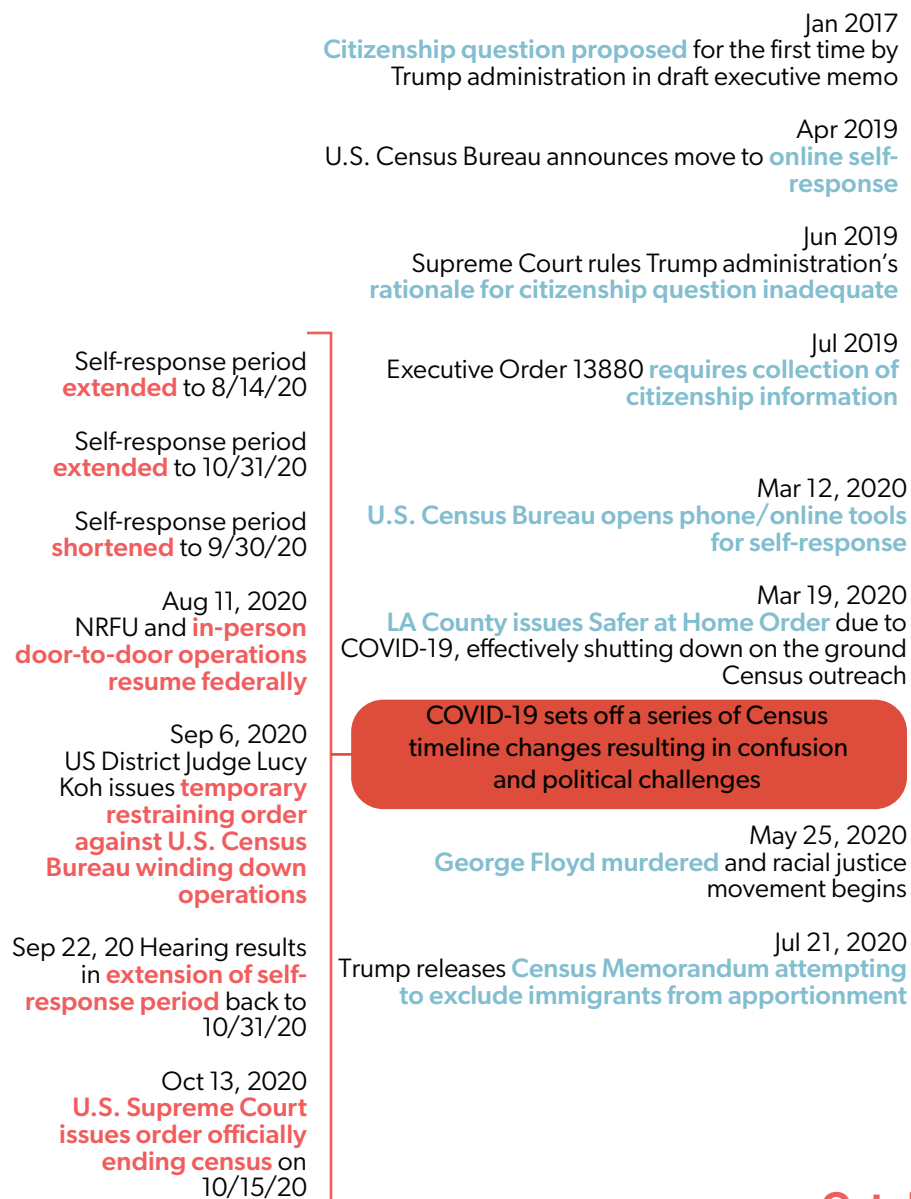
Jan 2017
Citizenship question proposed for the first time by Trump administration in draft executive memo

Apr 2019
U.S. Census Bureau announces move to online self-response

Jun 2019
Supreme Court rules Trump administration's rationale for citizenship question inadequate

Jul 2019
Executive Order 13880 requires collection of citizenship information

Mar 12, 2020
U.S. Census Bureau opens phone/online tools for self-response

Mar 19, 2020
LA County issues Safer at Home Order due to COVID-19, effectively shutting down on the ground Census outreach

COVID-19 sets off a series of Census timeline changes resulting in confusion and political challenges

May 25, 2020
George Floyd murdered and racial justice movement begins

Jul 21, 2020
Trump releases Census Memorandum attempting to exclude immigrants from apportionment

Self-response period extended to 8/14/20

Self-response period extended to 10/31/20

Self-response period shortened to 9/30/20

Aug 11, 2020
NRFU and in-person door-to-door operations resume federally

Sep 6, 2020
US District Judge Lucy Koh issues temporary restraining order against U.S. Census Bureau winding down operations

Sep 22, 20 Hearing results in extension of self-response period back to 10/31/20

Oct 13, 2020
U.S. Supreme Court issues order officially ending census on 10/15/20